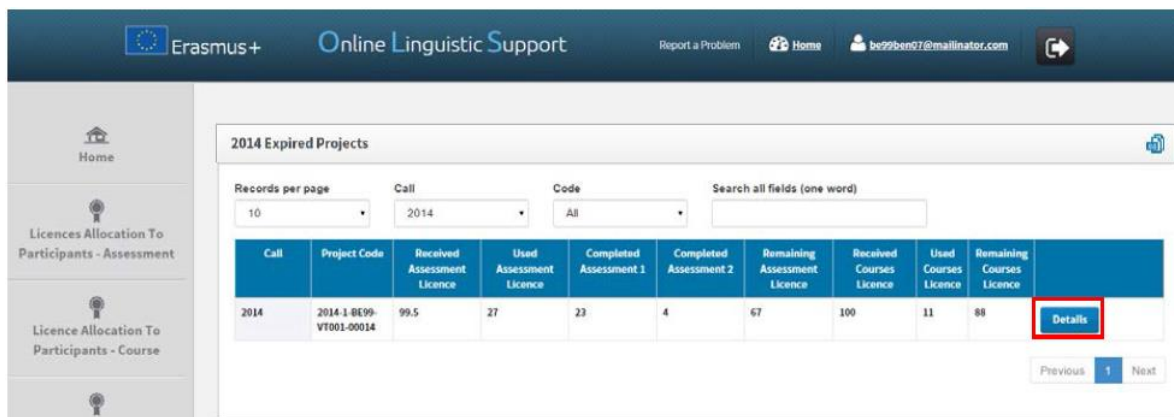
Erasmus+ Online Linguistic Support

Report a Problem Home be99ben07@mailinator.com

Home

Licences Allocation To Participants - Assessment

Licence Allocation To Participants - Course

2014 Expired Projects

Records per page
10

Call
2014

Code
All

Search all fields (one word)

| Call | Project Code | Received Assessment Licence | Used Assessment Licence | Completed Assessment 1 | Completed Assessment 2 | Remaining Assessment Licence | Received Courses Licence | Used Courses Licence | Remaining Courses Licence | |
|---|---|---|---|---|---|---|---|---|---|---|
| 2014 | 2014-1-BE99-VT001-00014 | 99.5 | 27 | 23 | 4 | 67 | 100 | 11 | 88 | Details |

Previous 1 Next